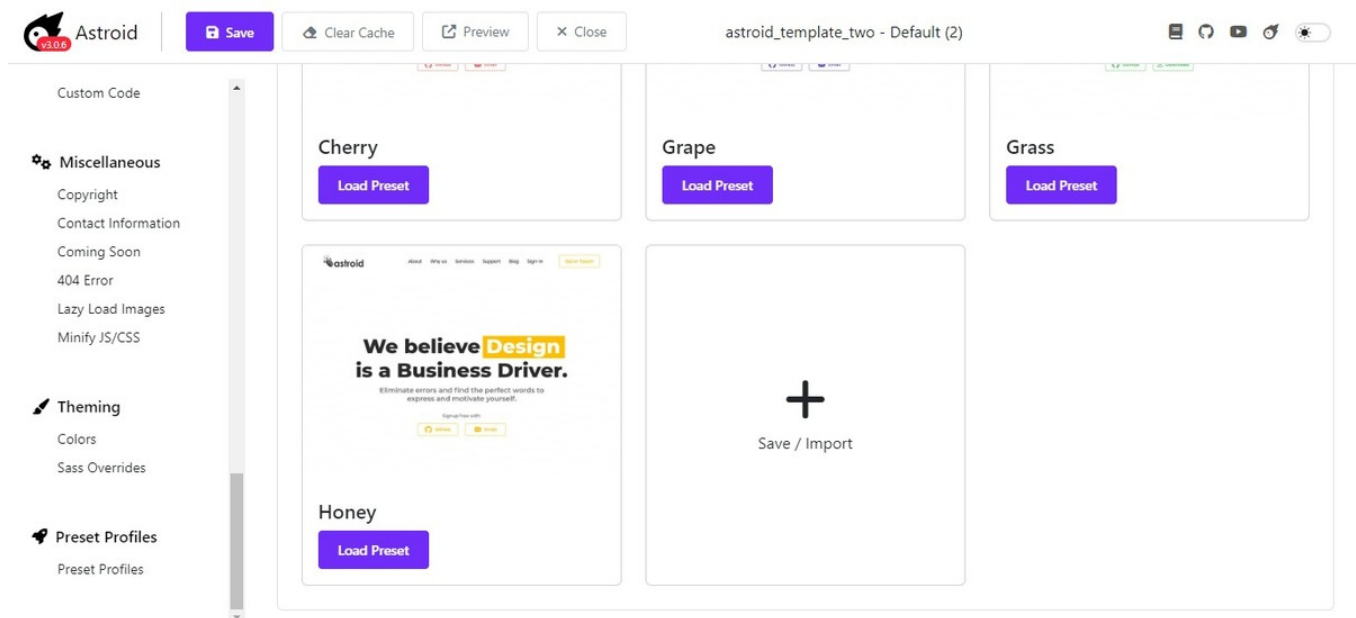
v3.0.6 Astroid

Save

Clear Cache

Preview

Close

astroid_template_two - Default (2)

Custom Code

Miscellaneous

Copyright

Contact Information

Coming Soon

404 Error

Lazy Load Images

Minify JS/CSS

Theming

Colors

Sass Overrides

Preset Profiles

Preset Profiles

Cherry

Load Preset

Grape

Load Preset

Grass

Load Preset

astroid

About Why us Services Support Blog Sign in

We believe Design is a Business Driver.

Eliminate errors and find the perfect words to express and motivate yourself.

Honey

Load Preset

Save / Import